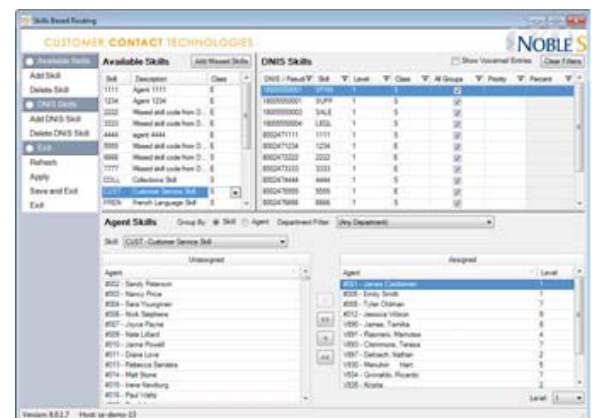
Skills Based Routing

CUSTOMER CONTACT TECHNOLOGIES

NOBLE S

Available Skills
Add Skill
Delete Skill
DNIS Skills
Add DNIS Skill
Delete DNIS Skill
Exit
Refresh
Apply
Save and Exit
Exit

Available Skills

Add Missed Skills

| Skill | Description | Class |
|---|---|---|
| 1111 | Agent 1111 | E |
| 1234 | Agent 1234 | E |
| 2222 | Missed skill code from D... | E |
| 3333 | Missed skill code from D... | E |
| 4444 | agent 4444 | E |
| 5555 | Missed skill code from D... | E |
| 6666 | Missed skill code from D... | E |
| 7777 | Missed skill code from D... | E |
| COLL | Collections Skill | S |
| CUST | Customer Service Skill | S |
| FREN | French Language Skill | S |

DNIS Skills

Show Voicemail Entries

Clear Filters

| DNIS / Result | Skill | Level | Class | All Groups | Priority | Percent |
|---|---|---|---|---|---|---|
| 18005550001 | SPAN | 1 | S | | | |
| 18005550001 | SUPP | 1 | S | | | |
| 18005550003 | SALE | 1 | S | | | |
| 18005550004 | LEGL | 1 | S | | | |
| 8002471111 | 1111 | 1 | E | | | |
| 8002471234 | 1234 | 1 | E | | | |
| 8002472222 | 2222 | 1 | E | | | |
| 8002473333 | 3333 | 1 | E | | | |
| 8002474444 | 4444 | 1 | E | | | |
| 8002475555 | 5555 | 1 | E | | | |
| 8002476666 | 6666 | 1 | E | | | |

Agent Skills

Group By: Skill Agent

Department Filter: (Any Department)

Skill: CUST - Customer Service Skill

Unassigned

Agent
#002 - Sandy Peterson
#003 - Nancy Price
#004 - Sara Youngman
#006 - Nick Stephens
#007 - Joyce Payne
#009 - Nate Lillard
#010 - Jaime Powell
#011 - Diane Love
#013 - Rebecca Sanders
#014 - Matt Stone
#015 - Irene Newburg
#016 - Paul Welty

>
>>
<
<<

Assigned

| Agent | Level |
|---|---|
| #001 - James Castleman | 1 |
| #005 - Emily Smith | 1 |
| #008 - Tyler Oldman | 1 |
| #012 - Jessica Wilson | 8 |
| V890 - James, Tamika | 6 |
| V891 - Rasmers, Mensdee | 4 |
| V893 - Clemmons, Teresa | 7 |
| V897 - Detsech, Nathan | 2 |
| V930 - Menuhin, Hart | 5 |
| V934 - Gonnaldo, Ricardo | 7 |
| V935 - Kristie | 2 |

Level: 1

Version: 8.0.1.7   Host: sr-demo-03